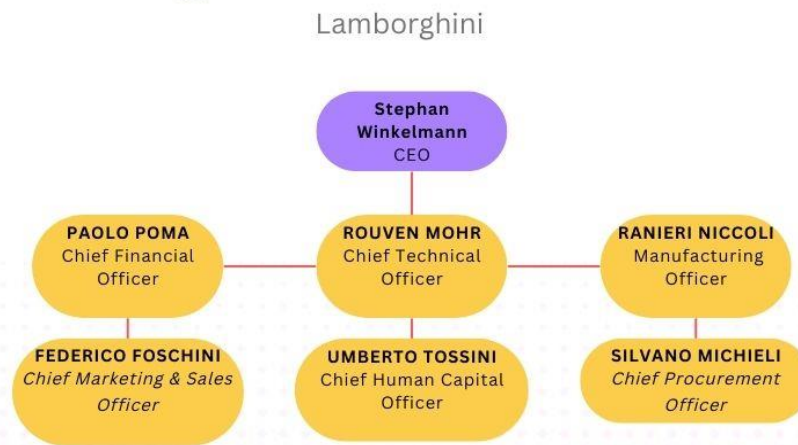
Lamborghini

Stephan Winkelmann
CEO

PAOLO POMA
Chief Financial Officer

ROUVEN MOHR
Chief Technical Officer

RANIERI NICCOLI
Manufacturing Officer

FEDERICO FOSCHINI
Chief Marketing & Sales Officer

UMBERTO TOSSINI
Chief Human Capital Officer

SILVANO MICHIELI
Chief Procurement Officer